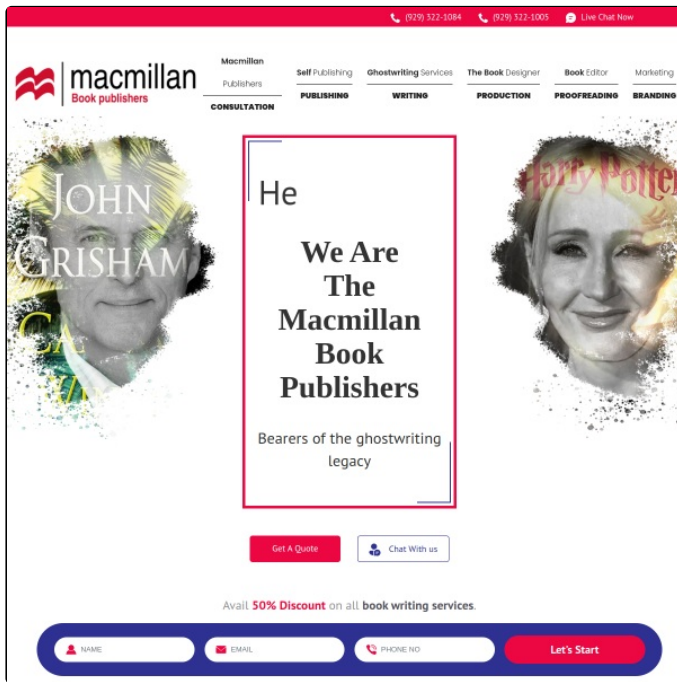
(929) 322-1084 (929) 322-1005 Live Chat Now

macmillan Book publishers

Macmillan Publishers CONSULTATION

Self Publishing PUBLISHING

Ghostwriting Services WRITING

The Book Designer PRODUCTION

Book Editor PROOFREADING

Marketing BRANDING

JOHN GRISHAM

Harry Potter

He

We Are The Macmillan Book Publishers

Bearers of the ghostwriting legacy

Get A Quote

Chat With us

Avail 50% Discount on all book writing services.

NAME

EMAIL

PHONE NO

Let's Start